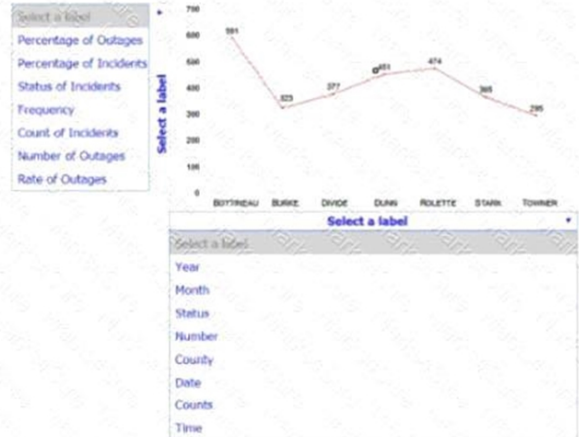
Select a label
Percentage of Outages
Percentage of Incidents
Status of Incidents
Frequency
Count of Incidents
Number of Outages
Rate of Outages

Select a label

700
600
500
400
300
200
100
0

591
323
377
451
474
365
295

BOTTINEAU
BURKE
DIVIDE
DUNN
ROLETTE
STARK
TOWNER

Select a label

Select a label
Year
Month
Status
Number
County
Date
Counts
Time